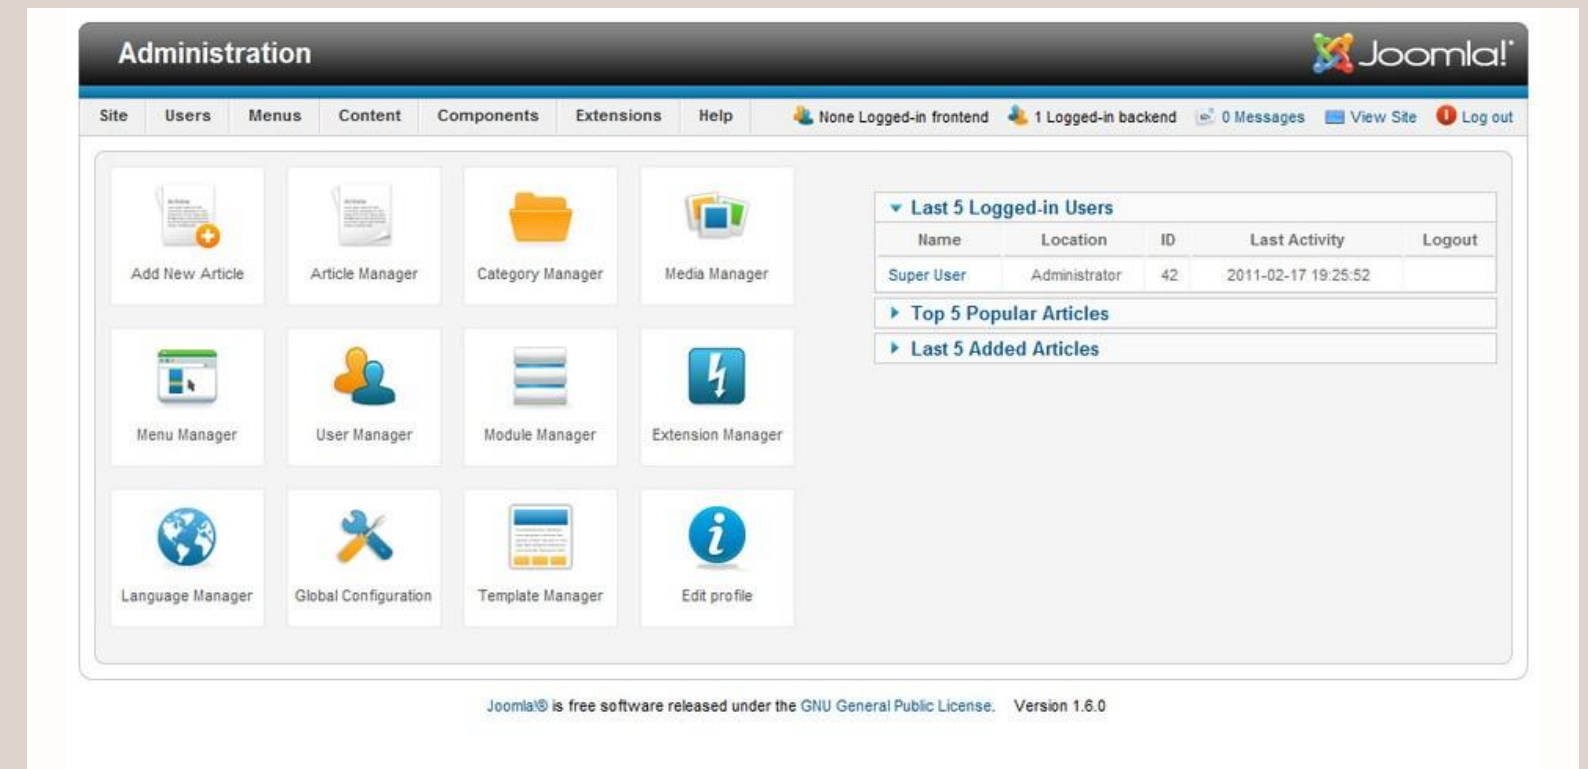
Administration

Joomla!

Site Users Menus Content Components Extensions Help

None Logged-in frontend 1 Logged-in backend 0 Messages View Site Log out

Add New Article

Article Manager

Category Manager

Media Manager

Menu Manager

User Manager

Module Manager

Extension Manager

Language Manager

Global Configuration

Template Manager

Edit profile

Last 5 Logged-in Users

| Name | Location | ID | Last Activity | Logout |
|---|---|---|---|---|
| Super User | Administrator | 42 | 2011-02-17 19:25:52 | |

Top 5 Popular Articles

Last 5 Added Articles

Joomla!® is free software released under the GNU General Public License. Version 1.6.0